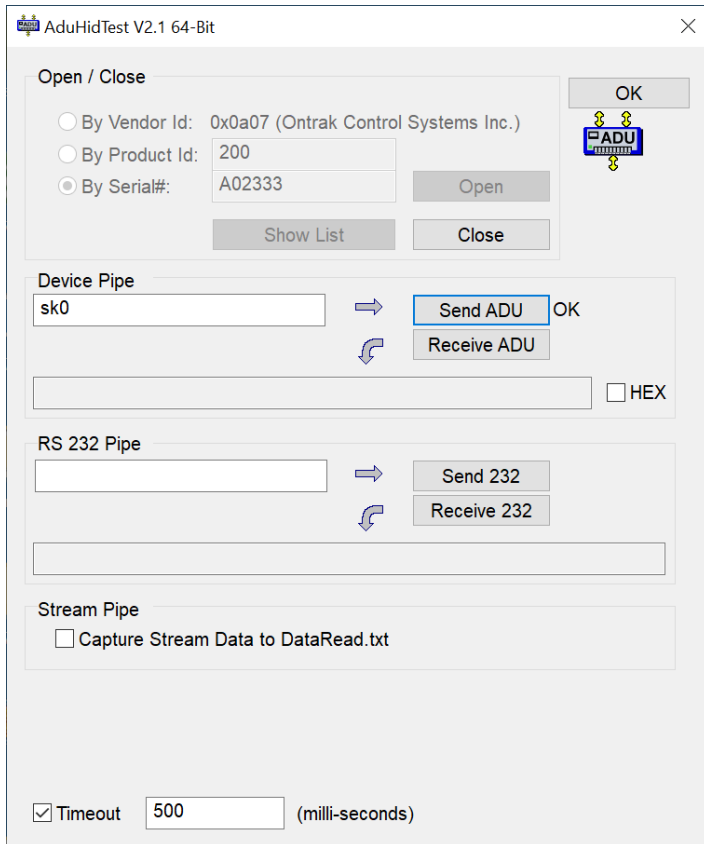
AduHidTest V2.1 64-Bit

Open / Close

By Vendor Id: 0x0a07 (Ontrak Control Systems Inc.)

By Product Id: 200

By Serial#: A02333

Open

Show List

Close

OK

ADU

Device Pipe

sk0

Send ADU OK

Receive ADU

HEX

RS 232 Pipe

Send 232

Receive 232

Stream Pipe

Capture Stream Data to DataRead.txt

Timeout 500 (milli-seconds)